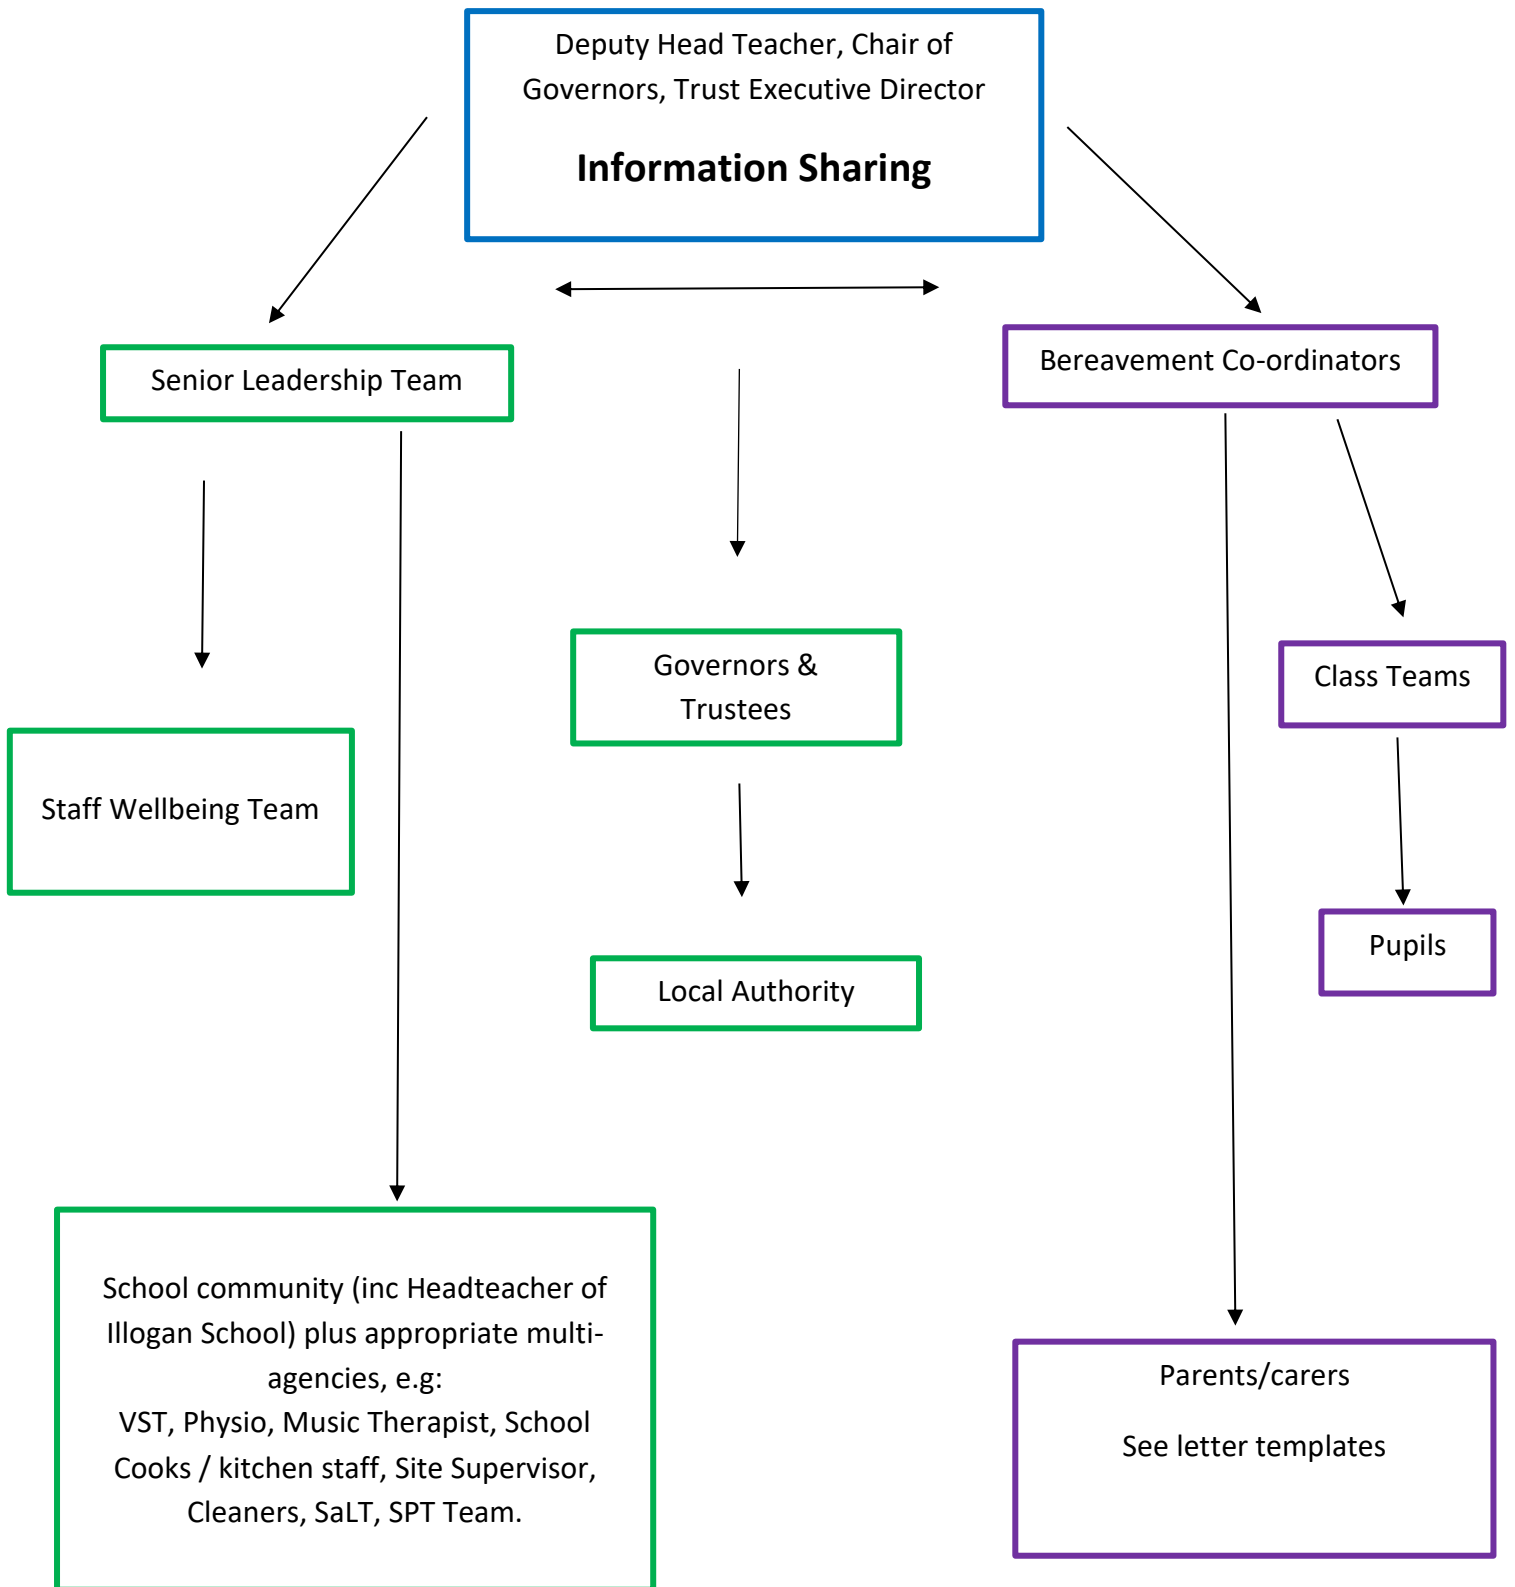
Deputy Head Teacher, Chair of Governors, Trust Executive Director

**Information Sharing**

Senior Leadership Team

Bereavement Co-ordinators

Governors & Trustees

Class Teams

Staff Wellbeing Team

Pupils

Local Authority

School community (inc Headteacher of Illogan School) plus appropriate multi-agencies, e.g:
VST, Physio, Music Therapist, School Cooks / kitchen staff, Site Supervisor, Cleaners, SaLT, SPT Team.

Parents/carers

See letter templates